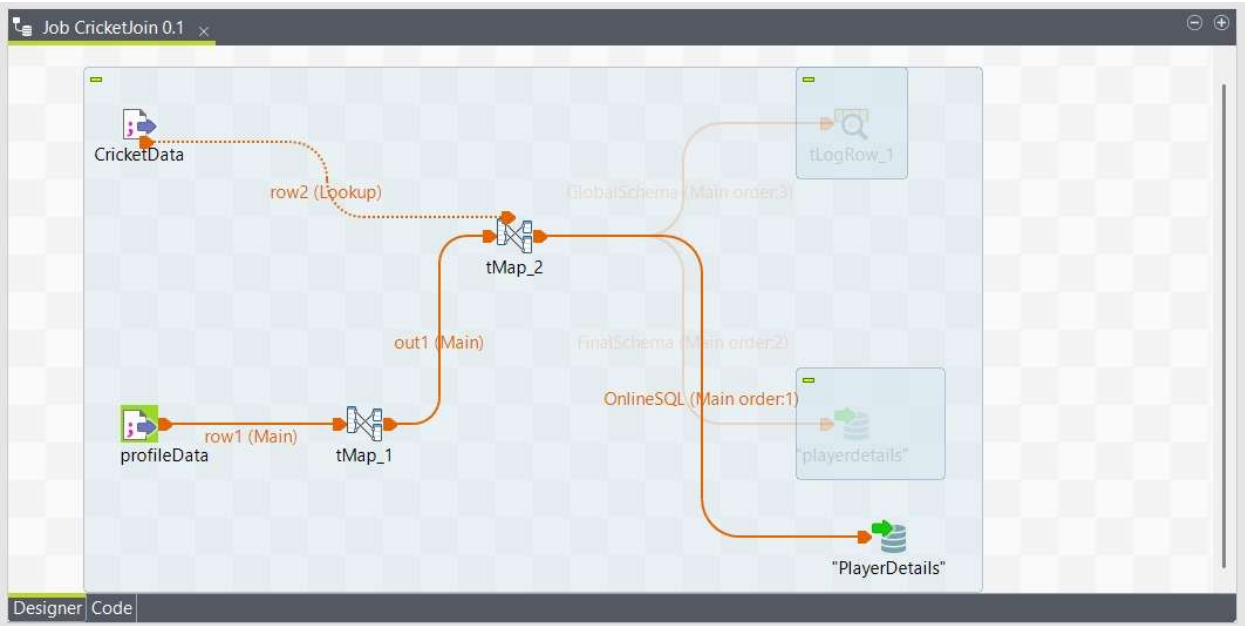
Job CricketJoin 0.1

CricketData

row2 (Lookup)

GlobalSchema (Main order:3)

tLogRow_1

tMap_2

out1 (Main)

FinalSchema (Main order:2)

OnlineSQL (Main order:1)

profileData

row1 (Main)

tMap_1

"playerdetails"

"PlayerDetails"

Designer Code